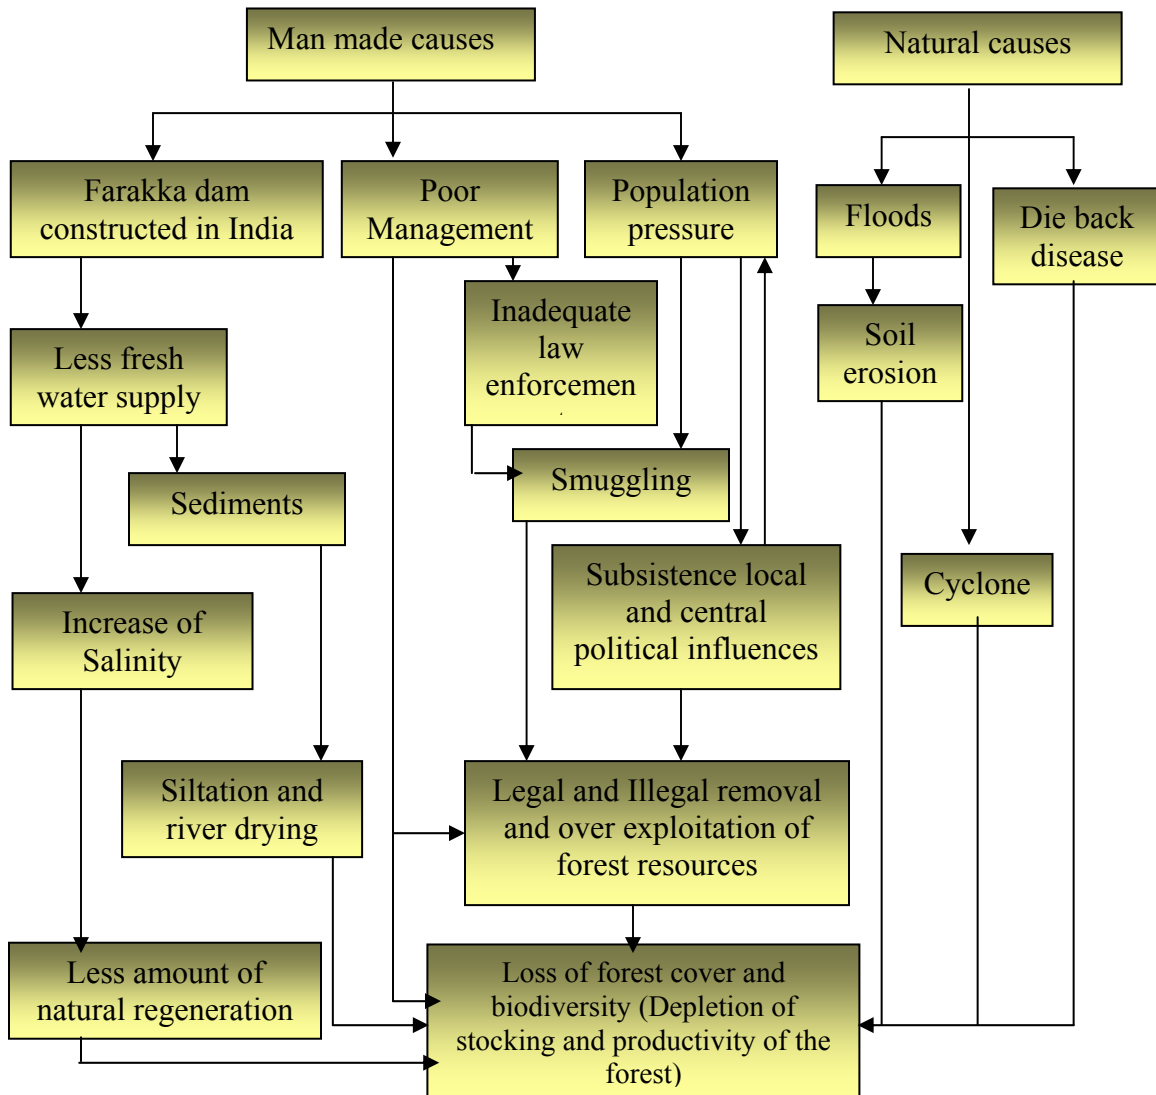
Man made causes

Natural causes

Farakka dam constructed in India

Poor Management

Population pressure

Floods

Die back disease

Inadequate law enforcemen

Soil erosion

Less fresh water supply

Sediments

Smuggling

Subsistence local and central political influences

Cyclone

Increase of Salinity

Siltation and river drying

Legal and Illegal removal and over exploitation of forest resources

Less amount of natural regeneration

Loss of forest cover and biodiversity (Depletion of stocking and productivity of the forest)